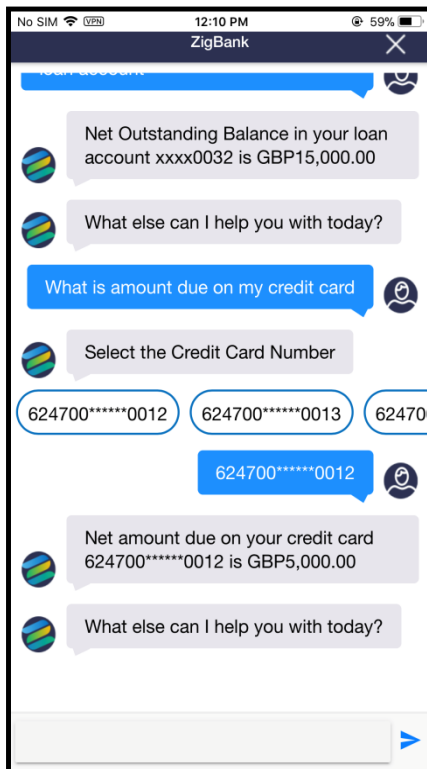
No SIM VPN 12:10 PM 59%

ZigBank

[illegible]

Net Outstanding Balance in your loan account xxxx0032 is GBP15,000.00

What else can I help you with today?

What is amount due on my credit card

Select the Credit Card Number

624700******0012

624700******0013

62470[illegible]

624700******0012

Net amount due on your credit card 624700******0012 is GBP5,000.00

What else can I help you with today?